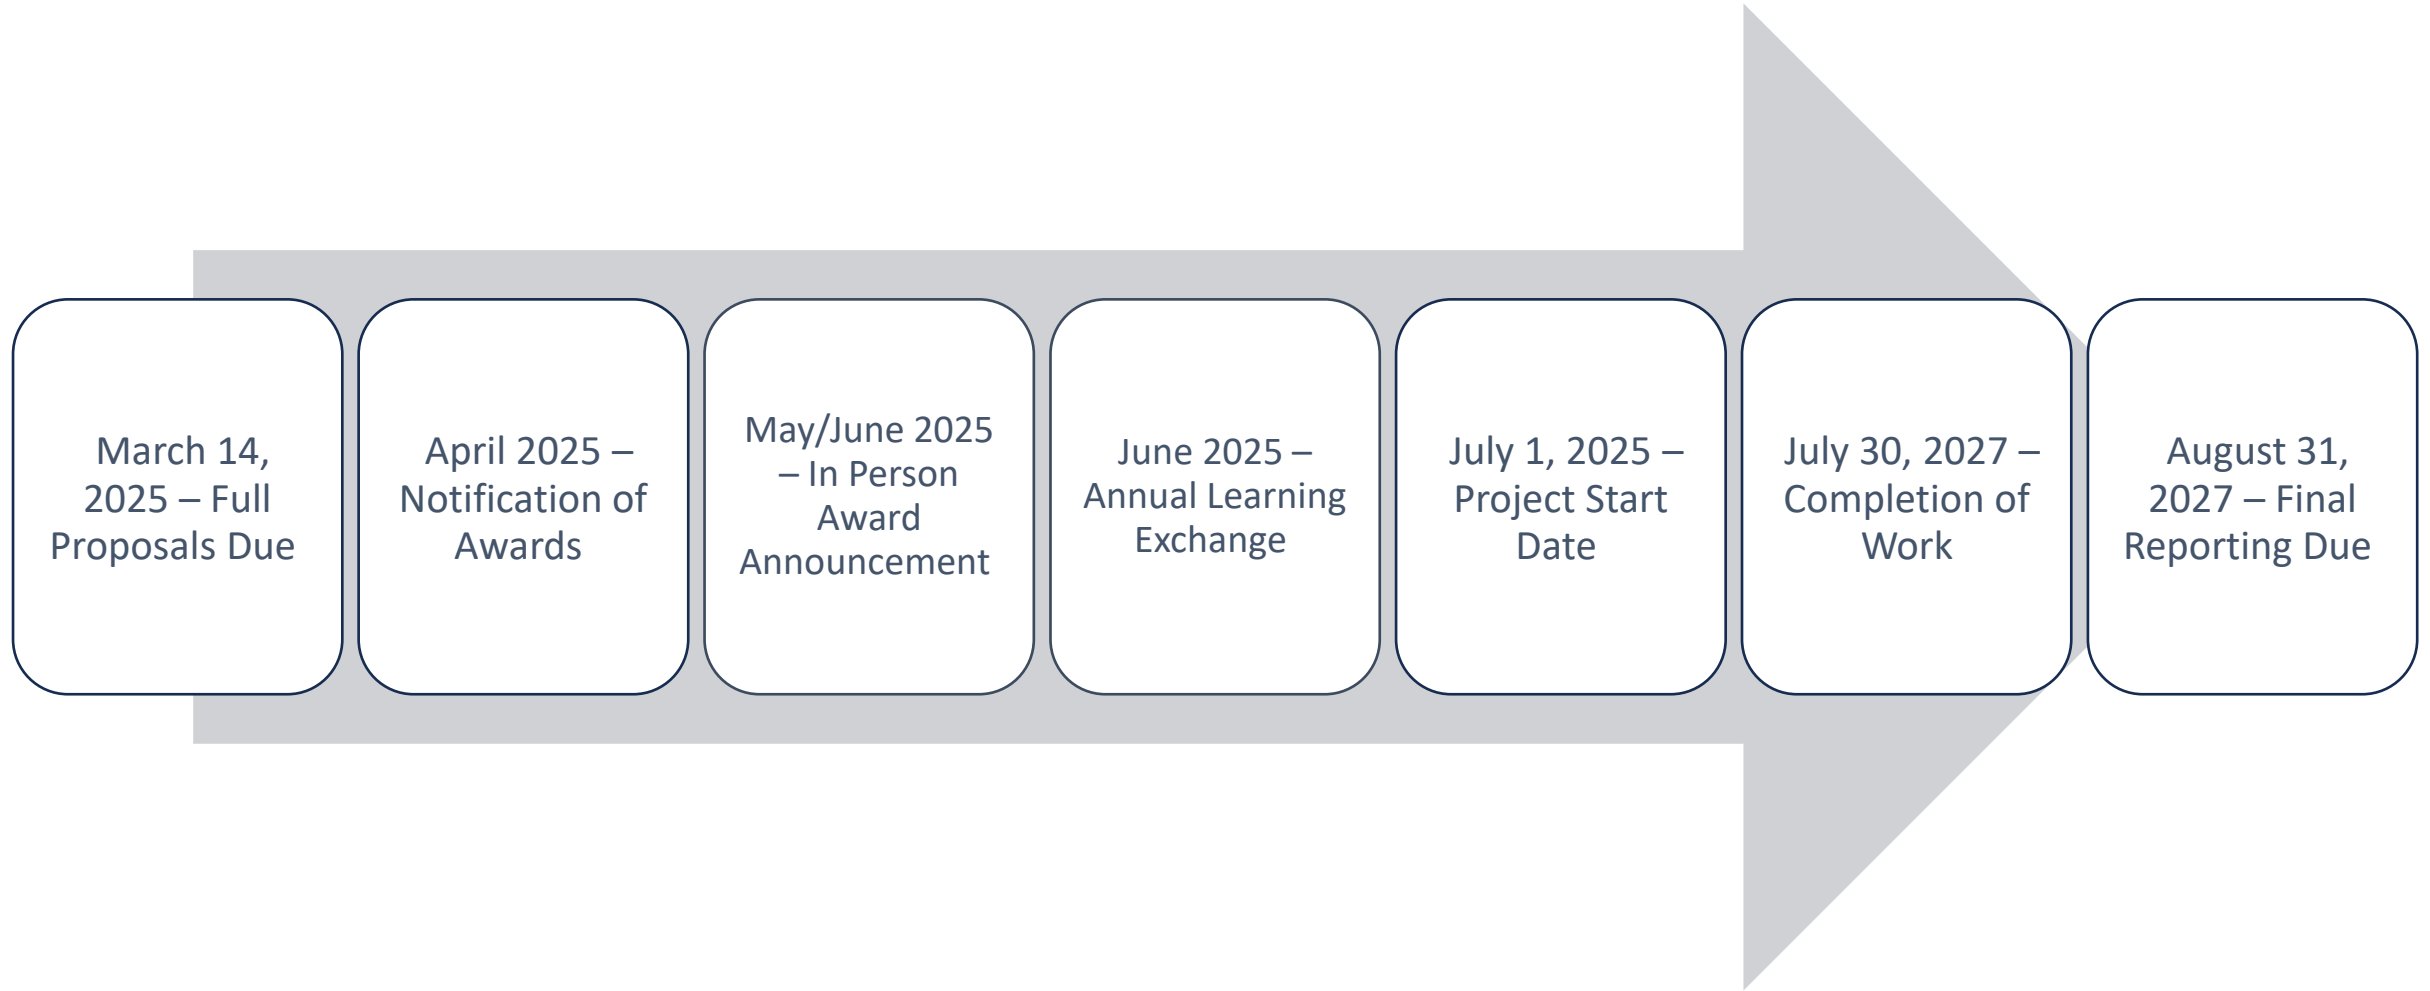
March 14, 2025 – Full Proposals Due

April 2025 – Notification of Awards

May/June 2025 – In Person Award Announcement

June 2025 – Annual Learning Exchange

July 1, 2025 – Project Start Date

July 30, 2027 – Completion of Work

August 31, 2027 – Final Reporting Due